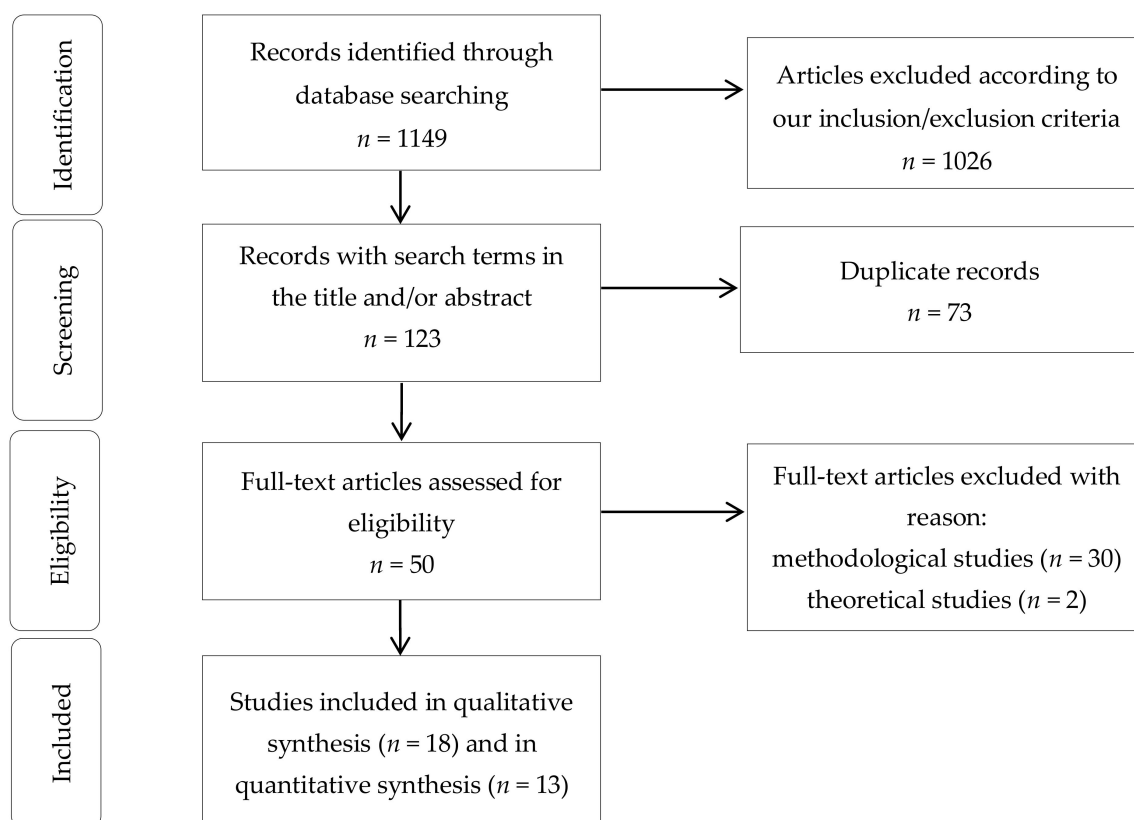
Identification

Records identified through database searching
$n$ = 1149

Articles excluded according to our inclusion/exclusion criteria
$n$ = 1026

Screening

Records with search terms in the title and/or abstract
$n$ = 123

Duplicate records
$n$ = 73

Eligibility

Full-text articles assessed for eligibility
$n$ = 50

Full-text articles excluded with reason:
methodological studies ($n$ = 30)
theoretical studies ($n$ = 2)

Included

Studies included in qualitative synthesis ($n$ = 18) and in quantitative synthesis ($n$ = 13)